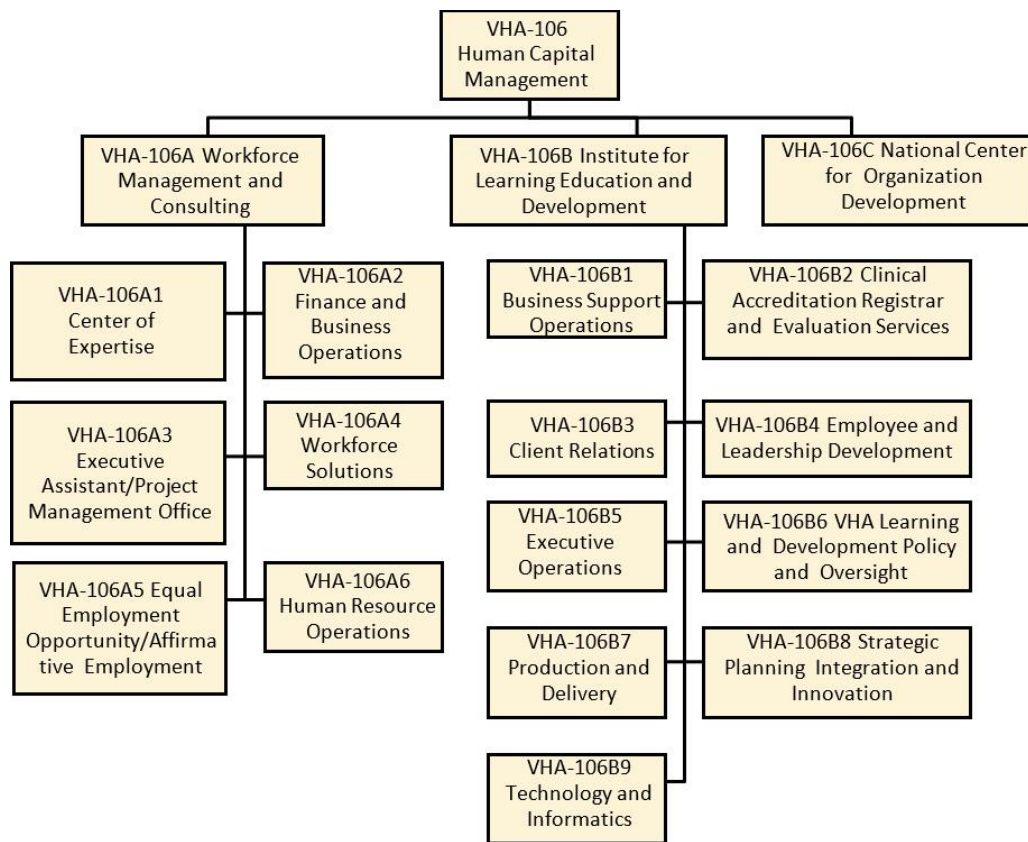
VHA-106 Human Capital Management

VHA-106A Workforce Management and Consulting

VHA-106B Institute for Learning Education and Development

VHA-106C National Center for Organization Development

VHA-106A1 Center of Expertise

VHA-106A2 Finance and Business Operations

VHA-106A3 Executive Assistant/Project Management Office

VHA-106A4 Workforce Solutions

VHA-106A5 Equal Employment Opportunity/Affirmative Employment

VHA-106A6 Human Resource Operations

VHA-106B1 Business Support Operations

VHA-106B2 Clinical Accreditation Registrar and Evaluation Services

VHA-106B3 Client Relations

VHA-106B4 Employee and Leadership Development

VHA-106B5 Executive Operations

VHA-106B6 VHA Learning and Development Policy and Oversight

VHA-106B7 Production and Delivery

VHA-106B8 Strategic Planning Integration and Innovation

VHA-106B9 Technology and Informatics